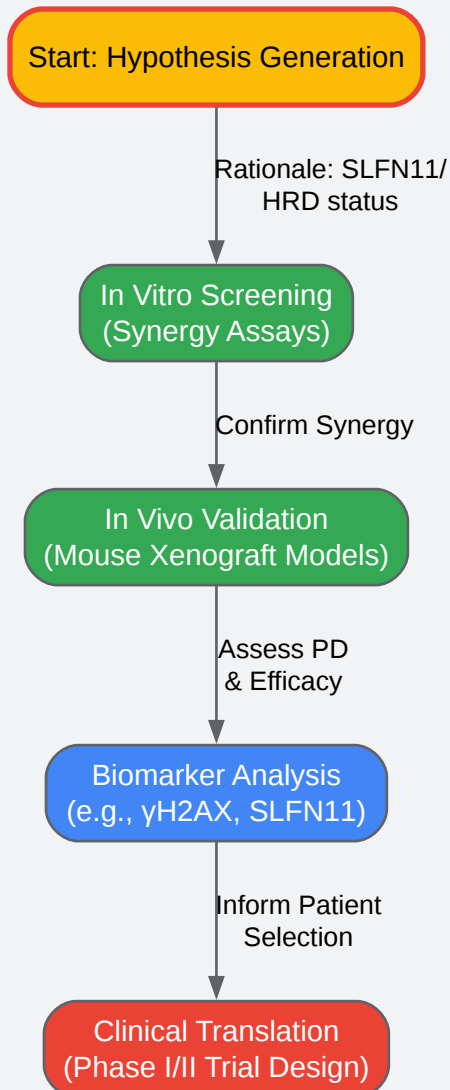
Start: Hypothesis Generation

Rationale: SLFN11/ HRD status

In Vitro Screening (Synergy Assays)

Confirm Synergy

In Vivo Validation (Mouse Xenograft Models)

Assess PD & Efficacy

Biomarker Analysis (e.g., γH2AX, SLFN11)

Inform Patient Selection

Clinical Translation (Phase I/II Trial Design)